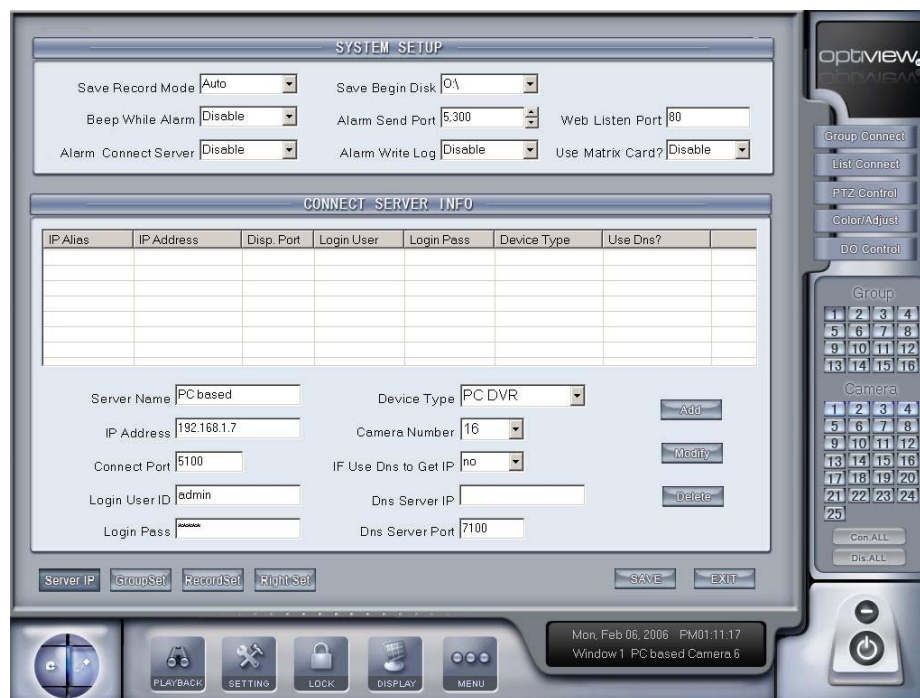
SYSTEM SETUP

Save Record Mode Auto
Save Begin Disk O:\
Beep While Alarm Disable
Alarm Send Port 5,300
Web Listen Port 80
Alarm Connect Server Disable
Alarm Write Log Disable
Use Matrix Card? Disable

CONNECT SERVER INFO

| IP Alias | IP Address | Disp. Port | Login User | Login Pass | Device Type | Use Dns? |
|---|---|---|---|---|---|---|
| | | | | | | |

Server Name PC based
Device Type PC DVR
Add
IP Address 192.168.1.7
Camera Number 16
Connect Port 5100
IF Use Dns to Get IP no
Modify
Login User ID admin
Dns Server IP
Delete
Login Pass *****
Dns Server Port 7100

Server IP GroupSet RecordSet Right Set SAVE EXIT

optiview

Group Connect
List Connect
PTZ Control
Color/Adjust
DO Control

Group
1 2 3 4
5 6 7 8
9 10 11 12
13 14 15 16

Camera
1 2 3 4
5 6 7 8
9 10 11 12
13 14 15 16
17 18 19 20
21 22 23 24
25

Con.ALL
Dis.ALL

PLAYBACK SETTING LOCK DISPLAY MENU

Mon, Feb 06, 2006 PM01:11:17
Window 1 PC based Camera 6